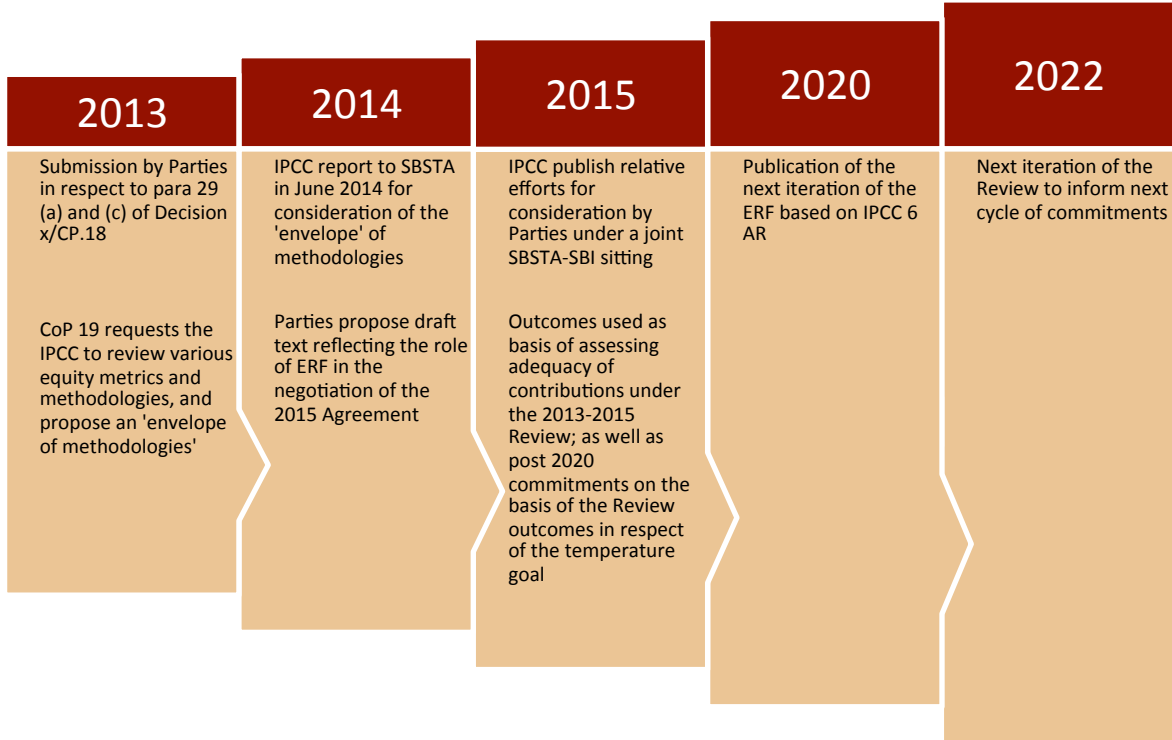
2013

Submission by Parties in respect to para 29 (a) and (c) of Decision x/CP.18

CoP 19 requests the IPCC to review various equity metrics and methodologies, and propose an 'envelope of methodologies'

2014

IPCC report to SBSTA in June 2014 for consideration of the 'envelope' of methodologies

Parties propose draft text reflecting the role of ERF in the negotiation of the 2015 Agreement

2015

IPCC publish relative efforts for consideration by Parties under a joint SBSTA-SBI sitting

Outcomes used as basis of assessing adequacy of contributions under the 2013-2015 Review; as well as post 2020 commitments on the basis of the Review outcomes in respect of the temperature goal

2020

Publication of the next iteration of the ERF based on IPCC 6 AR

2022

Next iteration of the Review to inform next cycle of commitments